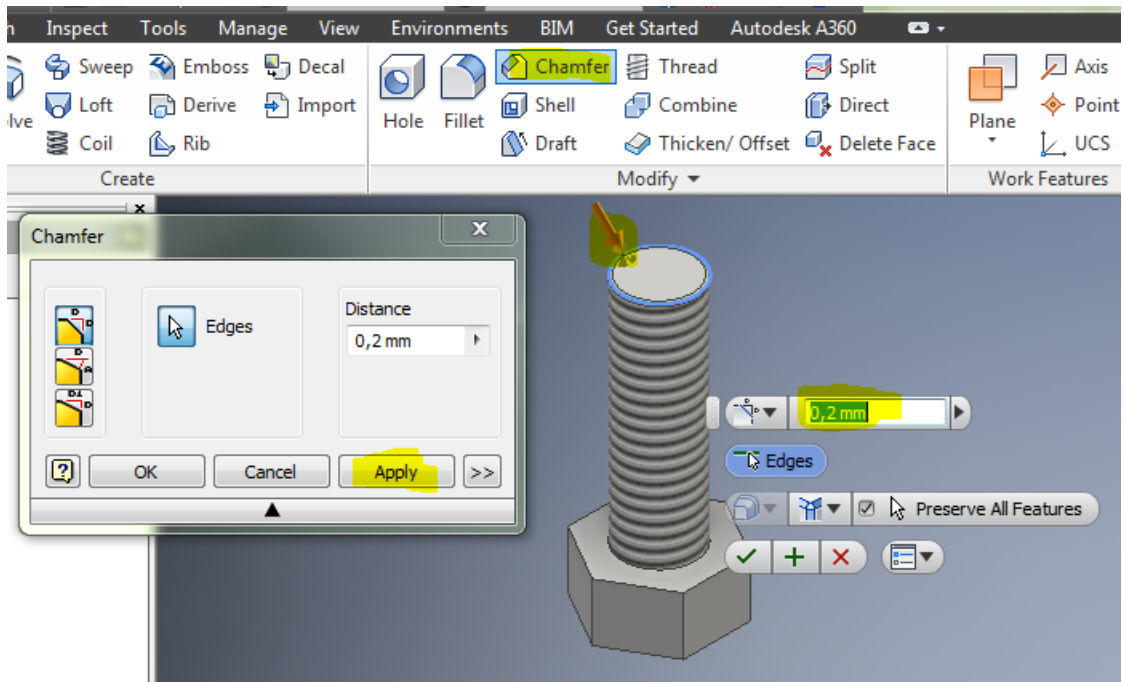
n Inspect Tools Manage View Environments BIM Get Started Autodesk A360

lve Sweep Emboss Decal
Loft Derive Import
Coil Rib
Create

Hole Fillet Chamfer Thread Split
Shell Combine Direct
Draft Thicken/ Offset Delete Face
Modify

Plane
Axis
Point
UCS
Work Features

Chamfer

Edges

Distance
0,2 mm

OK Cancel Apply >>

0,2 mm
Edges
Preserve All Features